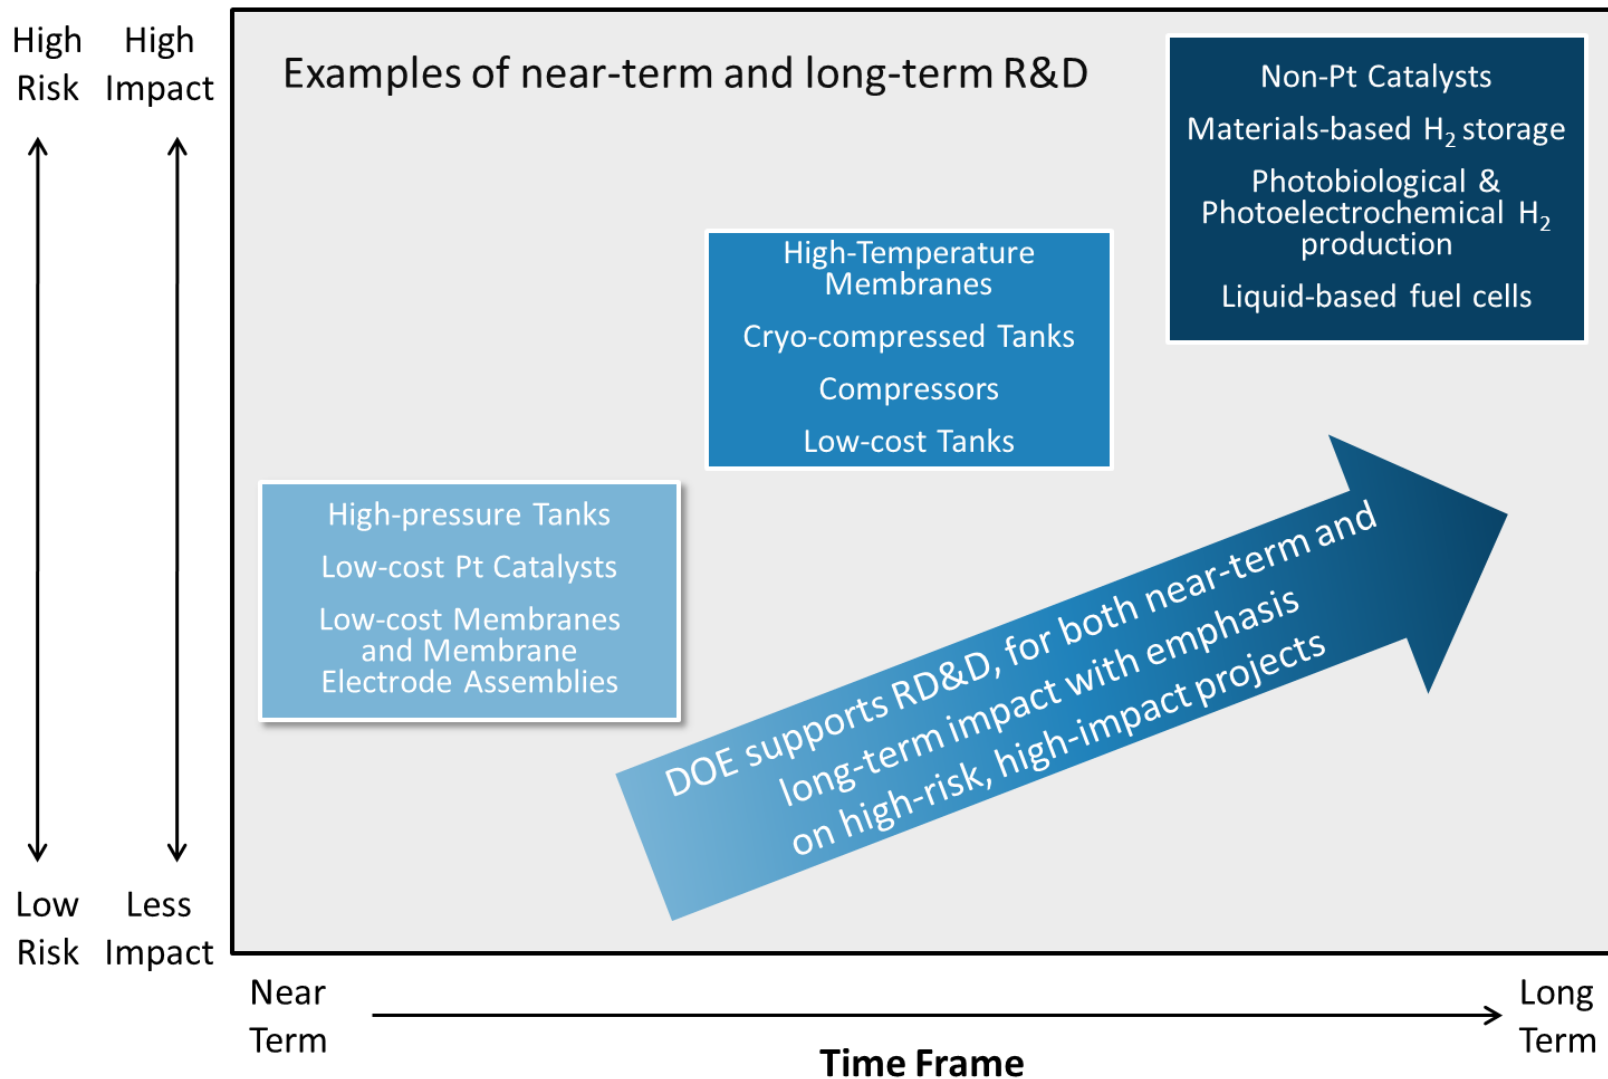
High Risk

High Impact

Low Risk

Less Impact

Examples of near-term and long-term R&D

Non-Pt Catalysts

Materials-based $H_2$ storage

Photobiological & Photoelectrochemical $H_2$ production

Liquid-based fuel cells

High-Temperature Membranes

Cryo-compressed Tanks

Compressors

Low-cost Tanks

High-pressure Tanks

Low-cost Pt Catalysts

Low-cost Membranes and Membrane Electrode Assemblies

DOE supports RD&D, for both near-term and long-term impact with emphasis on high-risk, high-impact projects

Near Term

Long Term

Time Frame